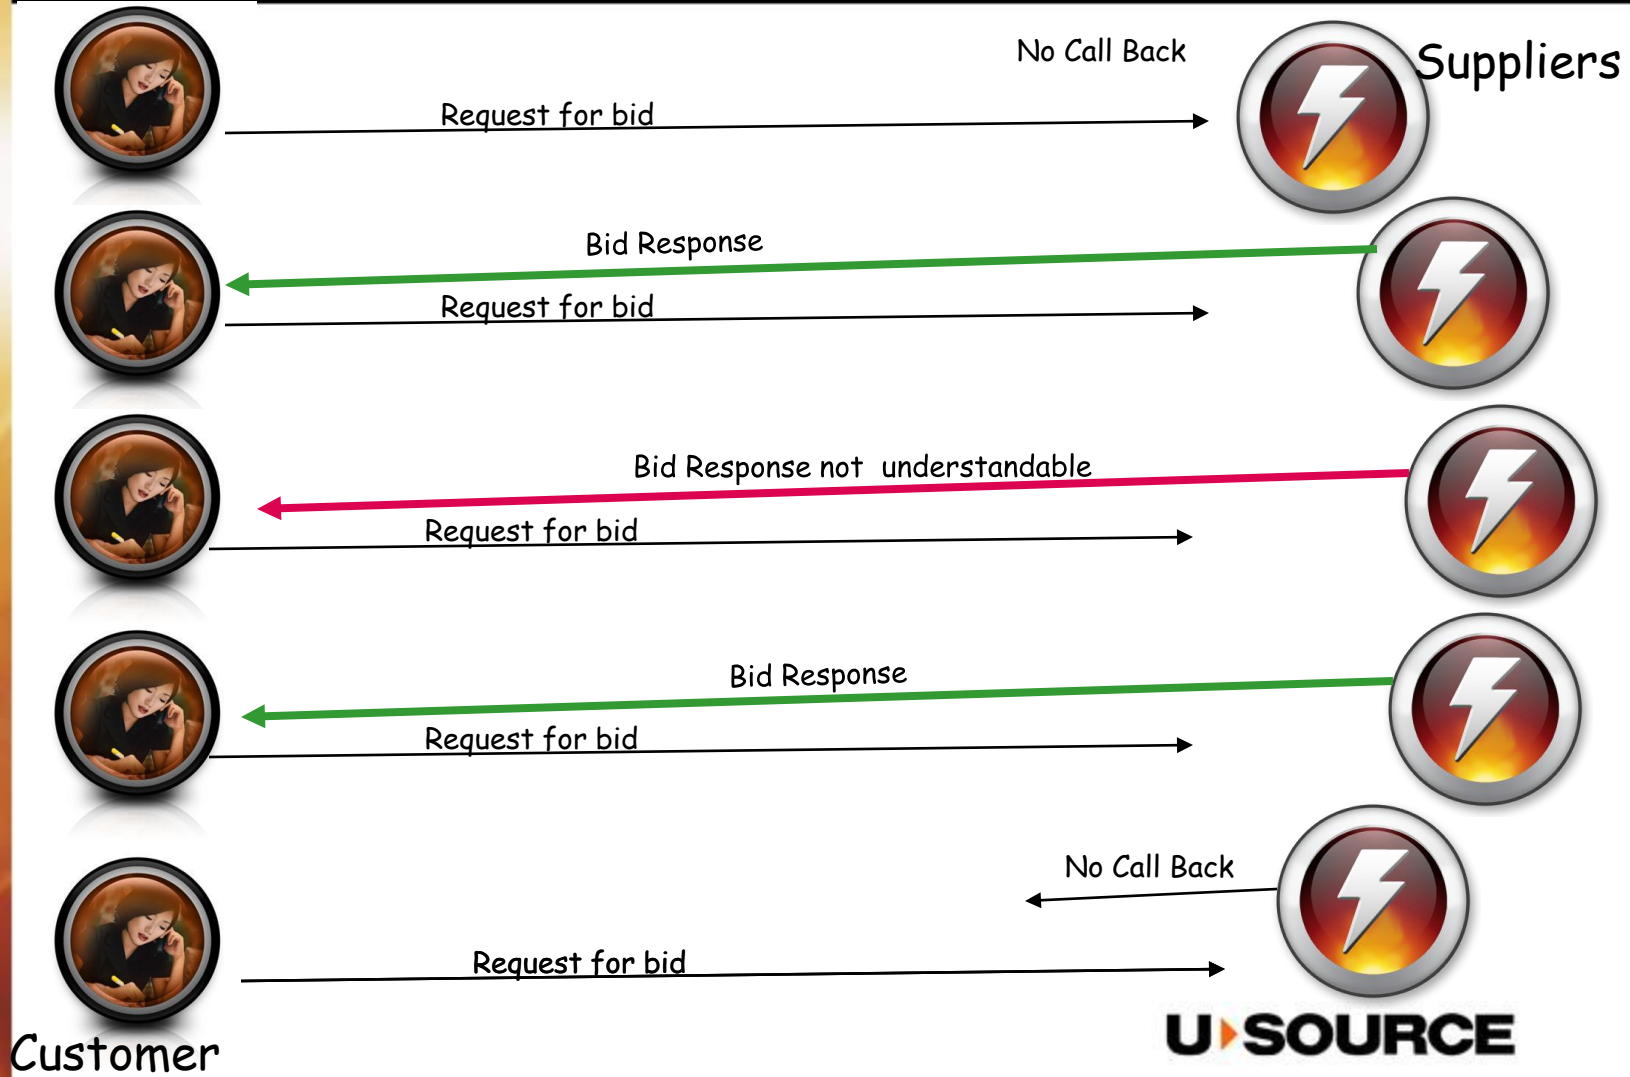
No Call Back

Suppliers

Request for bid

Bid Response

Request for bid

Bid Response not understandable

Request for bid

Bid Response

Request for bid

No Call Back

Request for bid

Customer

U SOURCE